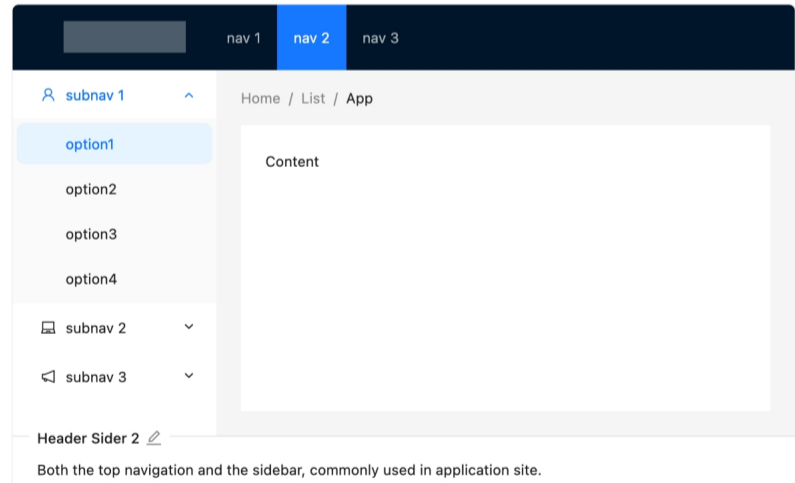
nav 1 nav 2 nav 3

subnav 1

option1

option2

option3

option4

subnav 2

subnav 3

Home / List / App

Content

Header Sider 2

Both the top navigation and the sidebar, commonly used in application site.